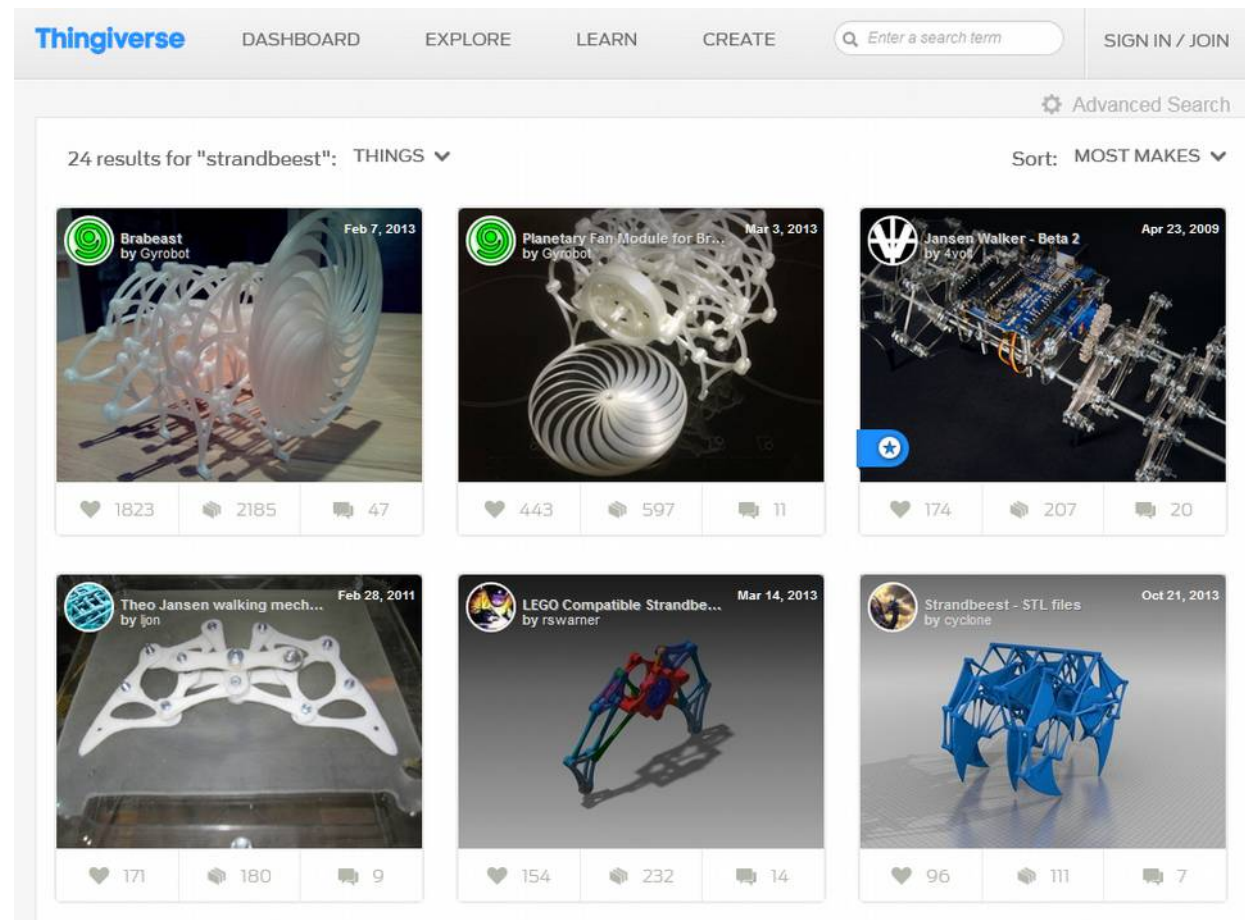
Thingiverse DASHBOARD EXPLORE LEARN CREATE Enter a search term SIGN IN / JOIN

Advanced Search

24 results for "strandbeest": THINGS

Sort: MOST MAKES

Brabeast
by Gyrobot
Feb 7, 2013
1823 2185 47

Planetary Fan Module for Br...
by Gyrobot
Mar 3, 2013
443 597 11

Jansen Walker - Beta 2
by 4volt
Apr 23, 2009
174 207 20

Theo Jansen walking mech...
by ljon
Feb 28, 2011
171 180 9

LEGO Compatible Strandbe...
by rswarner
Mar 14, 2013
154 232 14

Strandbeest - STL files
by cyclone
Oct 21, 2013
96 111 7